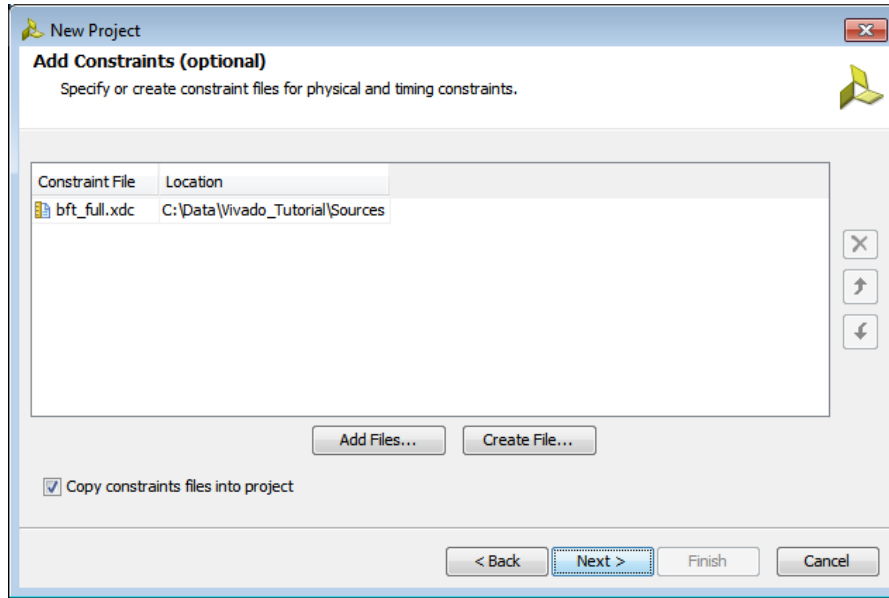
New Project

Add Constraints (optional)

Specify or create constraint files for physical and timing constraints.

| Constraint File | Location |
|---|---|
| bft_full.xdc | C:\Data\Vivado_Tutorial\Sources |

Add Files...

Create File...

Copy constraints files into project

< Back

Next >

Finish

Cancel